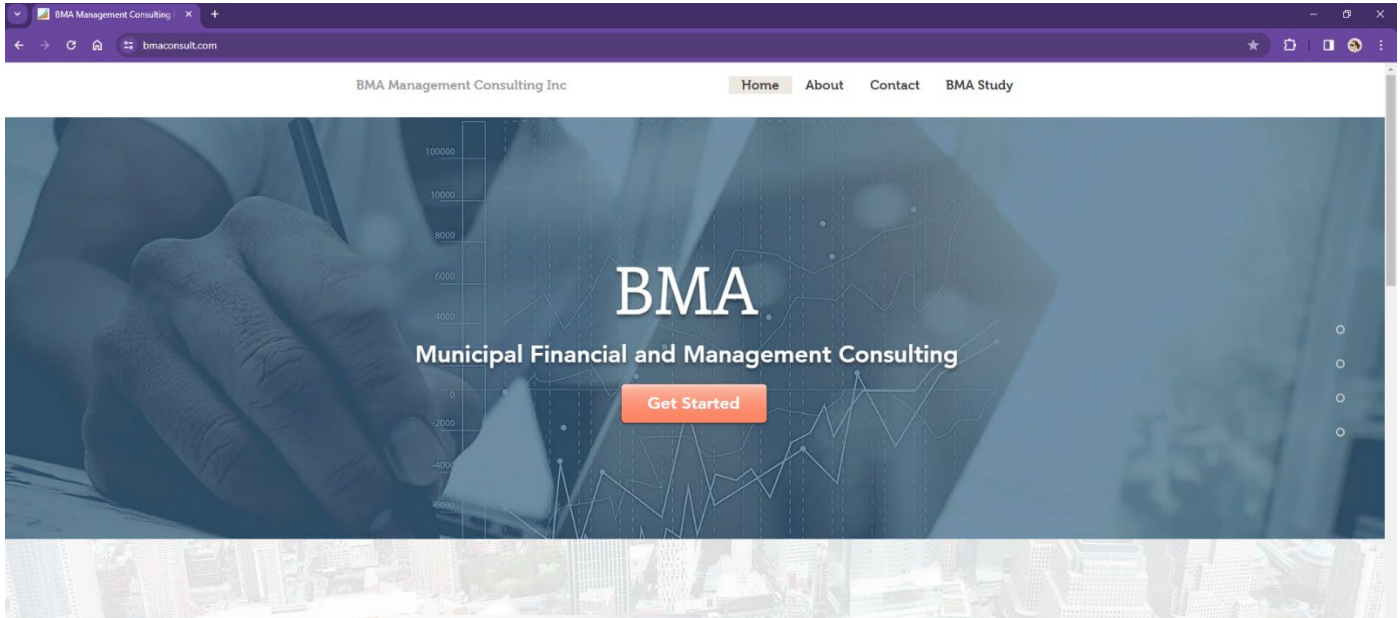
BMA Management Consulting I ×

bmaconsult.com

BMA Management Consulting Inc

Home About Contact BMA Study

100000
10000
8000
6000
4000
0
-2000
-4000
-6000

BMA

Municipal Financial and Management Consulting

Get Started